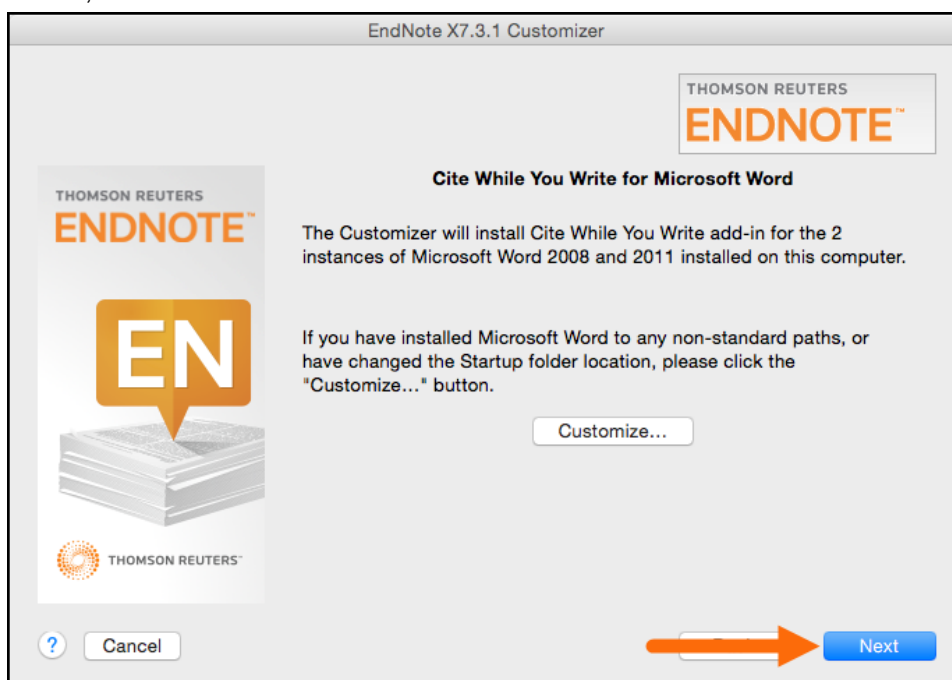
EndNote X7.3.1 Customizer

THOMSON REUTERS
ENDNOTE™

THOMSON REUTERS
ENDNOTE™

EN

THOMSON REUTERS™

Cite While You Write for Microsoft Word

The Customizer will install Cite While You Write add-in for the 2 instances of Microsoft Word 2008 and 2011 installed on this computer.

If you have installed Microsoft Word to any non-standard paths, or have changed the Startup folder location, please click the "Customize..." button.

Customize...

?

Cancel

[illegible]

Next